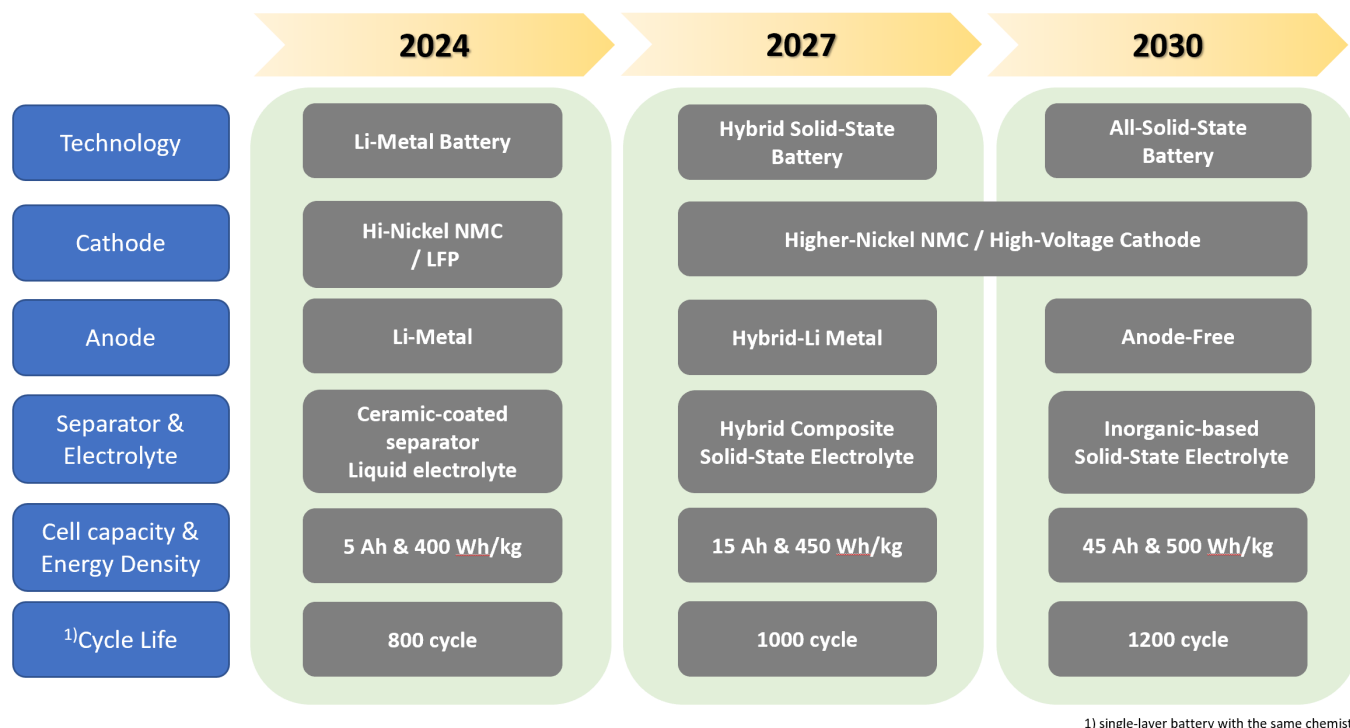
| | 2024 | 2027 | 2030 |
|---|---|---|---|
| Technology | Li-Metal Battery | Hybrid Solid-State Battery | All-Solid-State Battery |
| Cathode | Hi-Nickel NMC / LFP | Higher-Nickel NMC / High-Voltage Cathode | Higher-Nickel NMC / High-Voltage Cathode |
| Anode | Li-Metal | Hybrid-Li Metal | Anode-Free |
| Separator & Electrolyte | Ceramic-coated separator Liquid electrolyte | Hybrid Composite Solid-State Electrolyte | Inorganic-based Solid-State Electrolyte |
| Cell capacity & Energy Density | 5 Ah & 400 Wh/kg | 15 Ah & 450 Wh/kg | 45 Ah & 500 Wh/kg |
| $^{1)}$Cycle Life | 800 cycle | 1000 cycle | 1200 cycle |

1) single-layer battery with the same chemis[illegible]